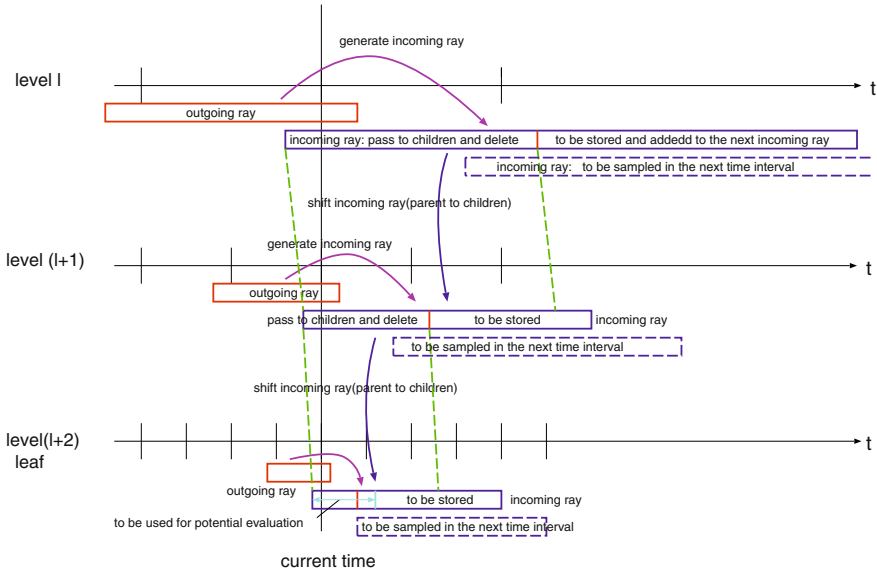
generate incoming ray

level l

t

outgoing ray

incoming ray: pass to children and delete

to be stored and addedd to the next incoming ray

incoming ray: to be sampled in the next time interval

shift incoming ray(parent to children)

generate incoming ray

level (l+1)

t

outgoing ray

pass to children and delete

to be stored

incoming ray

to be sampled in the next time interval

shift incoming ray(parent to children)

level(l+2)
leaf

t

outgoing ray

to be stored

incoming ray

to be used for potential evaluation

to be sampled in the next time interval

current time